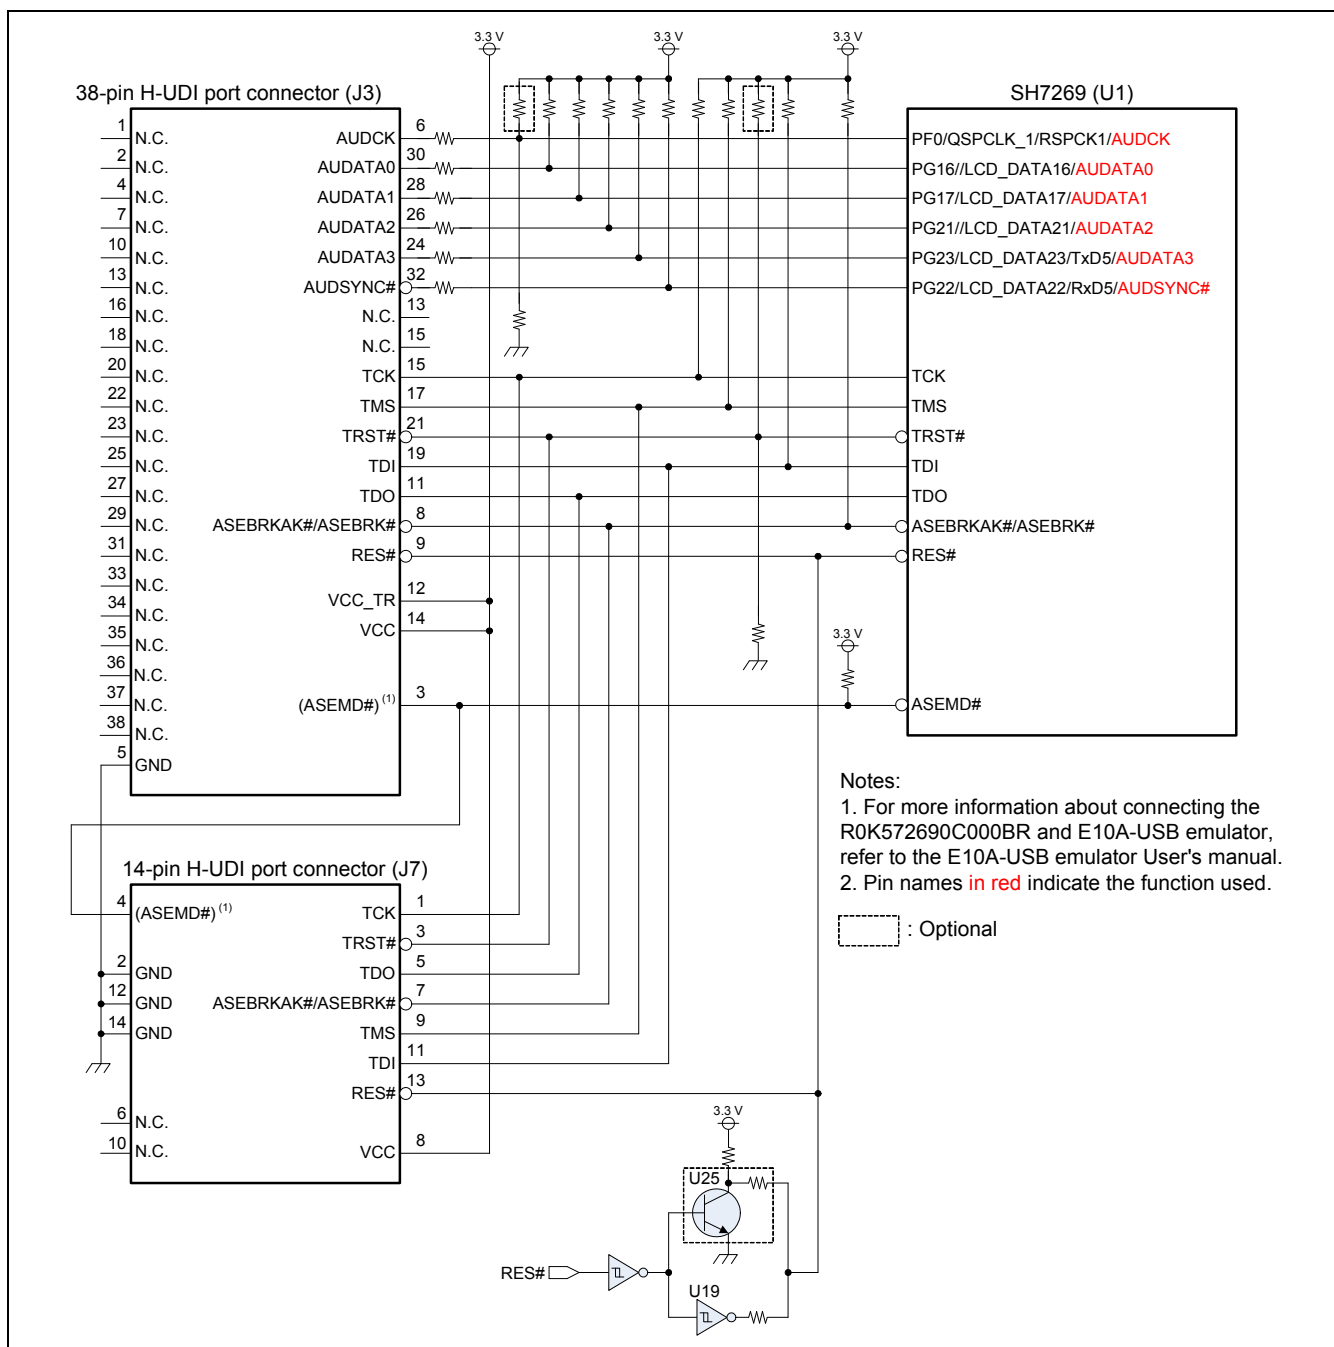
3.3 V
3.3 V
3.3 V

38-pin H-UDI port connector (J3)

SH7269 (U1)

1 N.C.
2 N.C.
4 N.C.
7 N.C.
10 N.C.
13 N.C.
16 N.C.
18 N.C.
20 N.C.
22 N.C.
23 N.C.
25 N.C.
27 N.C.
29 N.C.
31 N.C.
33 N.C.
34 N.C.
35 N.C.
36 N.C.
37 N.C.
38 N.C.
5 GND

AUDCK 6
AUDATA0 30
AUDATA1 28
AUDATA2 26
AUDATA3 24
AUDSYNC# 32
N.C. 13
N.C. 15
TCK 15
TMS 17
TRST# 21
TDI 19
TDO 11
ASEBRKAK#/ASEBRK# 8
RES# 9
VCC_TR 12
VCC 14
(ASEMD#) $^{(1)}$ 3

PF0/QSPCLK_1/RSPCK1/AUDCK
PG16//LCD_DATA16/AUDATA0
PG17/LCD_DATA17/AUDATA1
PG21//LCD_DATA21/AUDATA2
PG23/LCD_DATA23/TxD5/AUDATA3
PG22/LCD_DATA22/RxD5/AUDSYNC#
TCK
TMS
TRST#
TDI
TDO
ASEBRKAK#/ASEBRK#
RES#
3.3 V
ASEMD#

Notes:
1. For more information about connecting the R0K572690C000BR and E10A-USB emulator, refer to the E10A-USB emulator User's manual.
2. Pin names in red indicate the function used.

: Optional

14-pin H-UDI port connector (J7)

4 (ASEMD#) $^{(1)}$
2 GND
12 GND
14 GND
6 N.C.
10 N.C.

TCK 1
TRST# 3
TDO 5
ASEBRKAK#/ASEBRK# 7
TMS 9
TDI 11
RES# 13
VCC 8

3.3 V
U25
RES#
U19